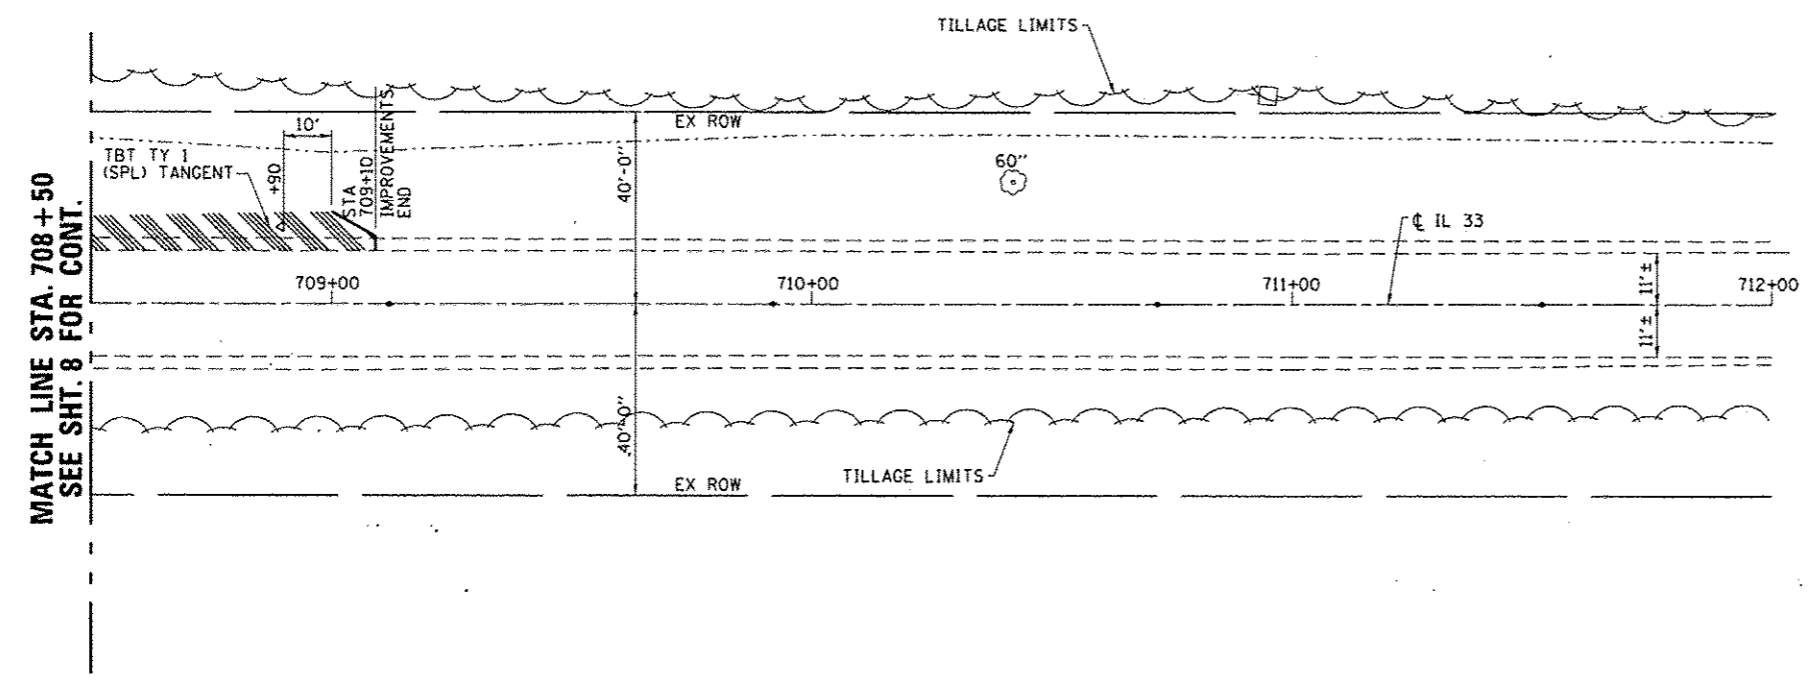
TILLAGE LIMITS

EX ROW

10'

TBT TY 1
(SPL) TANGENT

+90

STA
709+10
IMPROVEMENTS
END

40'-0"

60"

℄ IL 33

709+00

710+00

711+00

712+00

11' ±

11' ±

MATCH LINE STA. 708 + 50
SEE SHT. 8 FOR CONT.

40'-0"

EX ROW

TILLAGE LIMITS